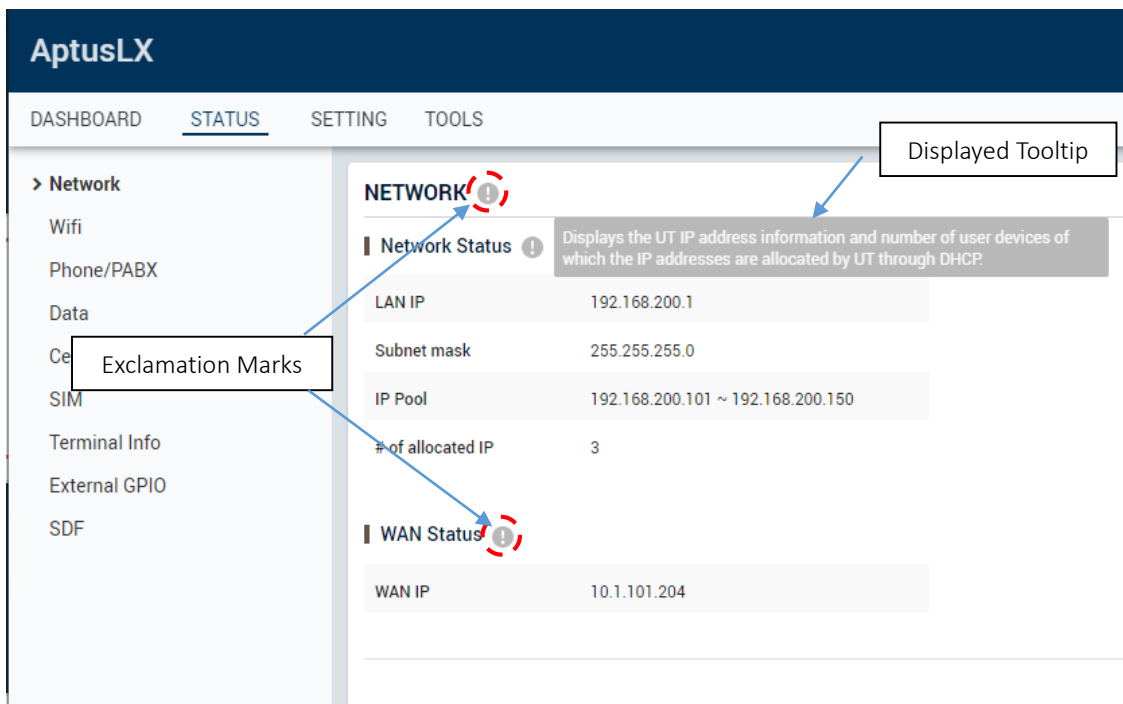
AptusLX

DASHBOARD STATUS SETTING TOOLS

> Network
Wifi
Phone/PABX
Data
Ce
SIM
Terminal Info
External GPIO
SDF

Displayed Tooltip

NETWORK

Network Status

Displays the UT IP address information and number of user devices of which the IP addresses are allocated by UT through DHCP.

| LAN IP | 192.168.200.1 |
|---|---|
| Subnet mask | 255.255.255.0 |
| IP Pool | 192.168.200.101 ~ 192.168.200.150 |
| # of allocated IP | 3 |

Exclamation Marks

WAN Status

| WAN IP | 10.1.101.204 |
|---|---|